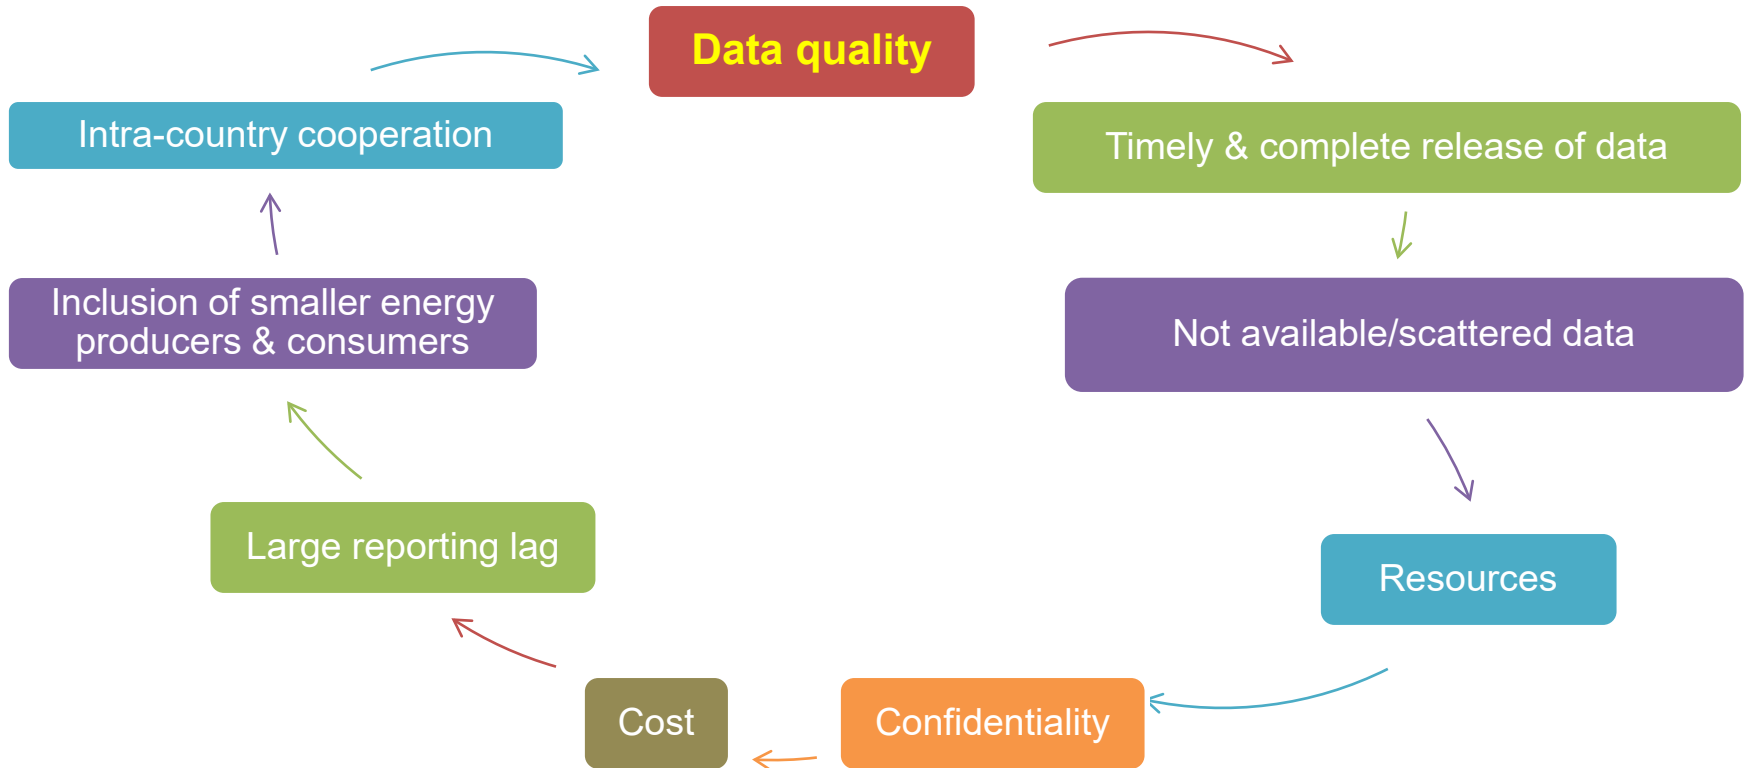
Data quality

Timely & complete release of data

Not available/scattered data

Resources

Confidentiality

Cost

Large reporting lag

Inclusion of smaller energy producers & consumers

Intra-country cooperation